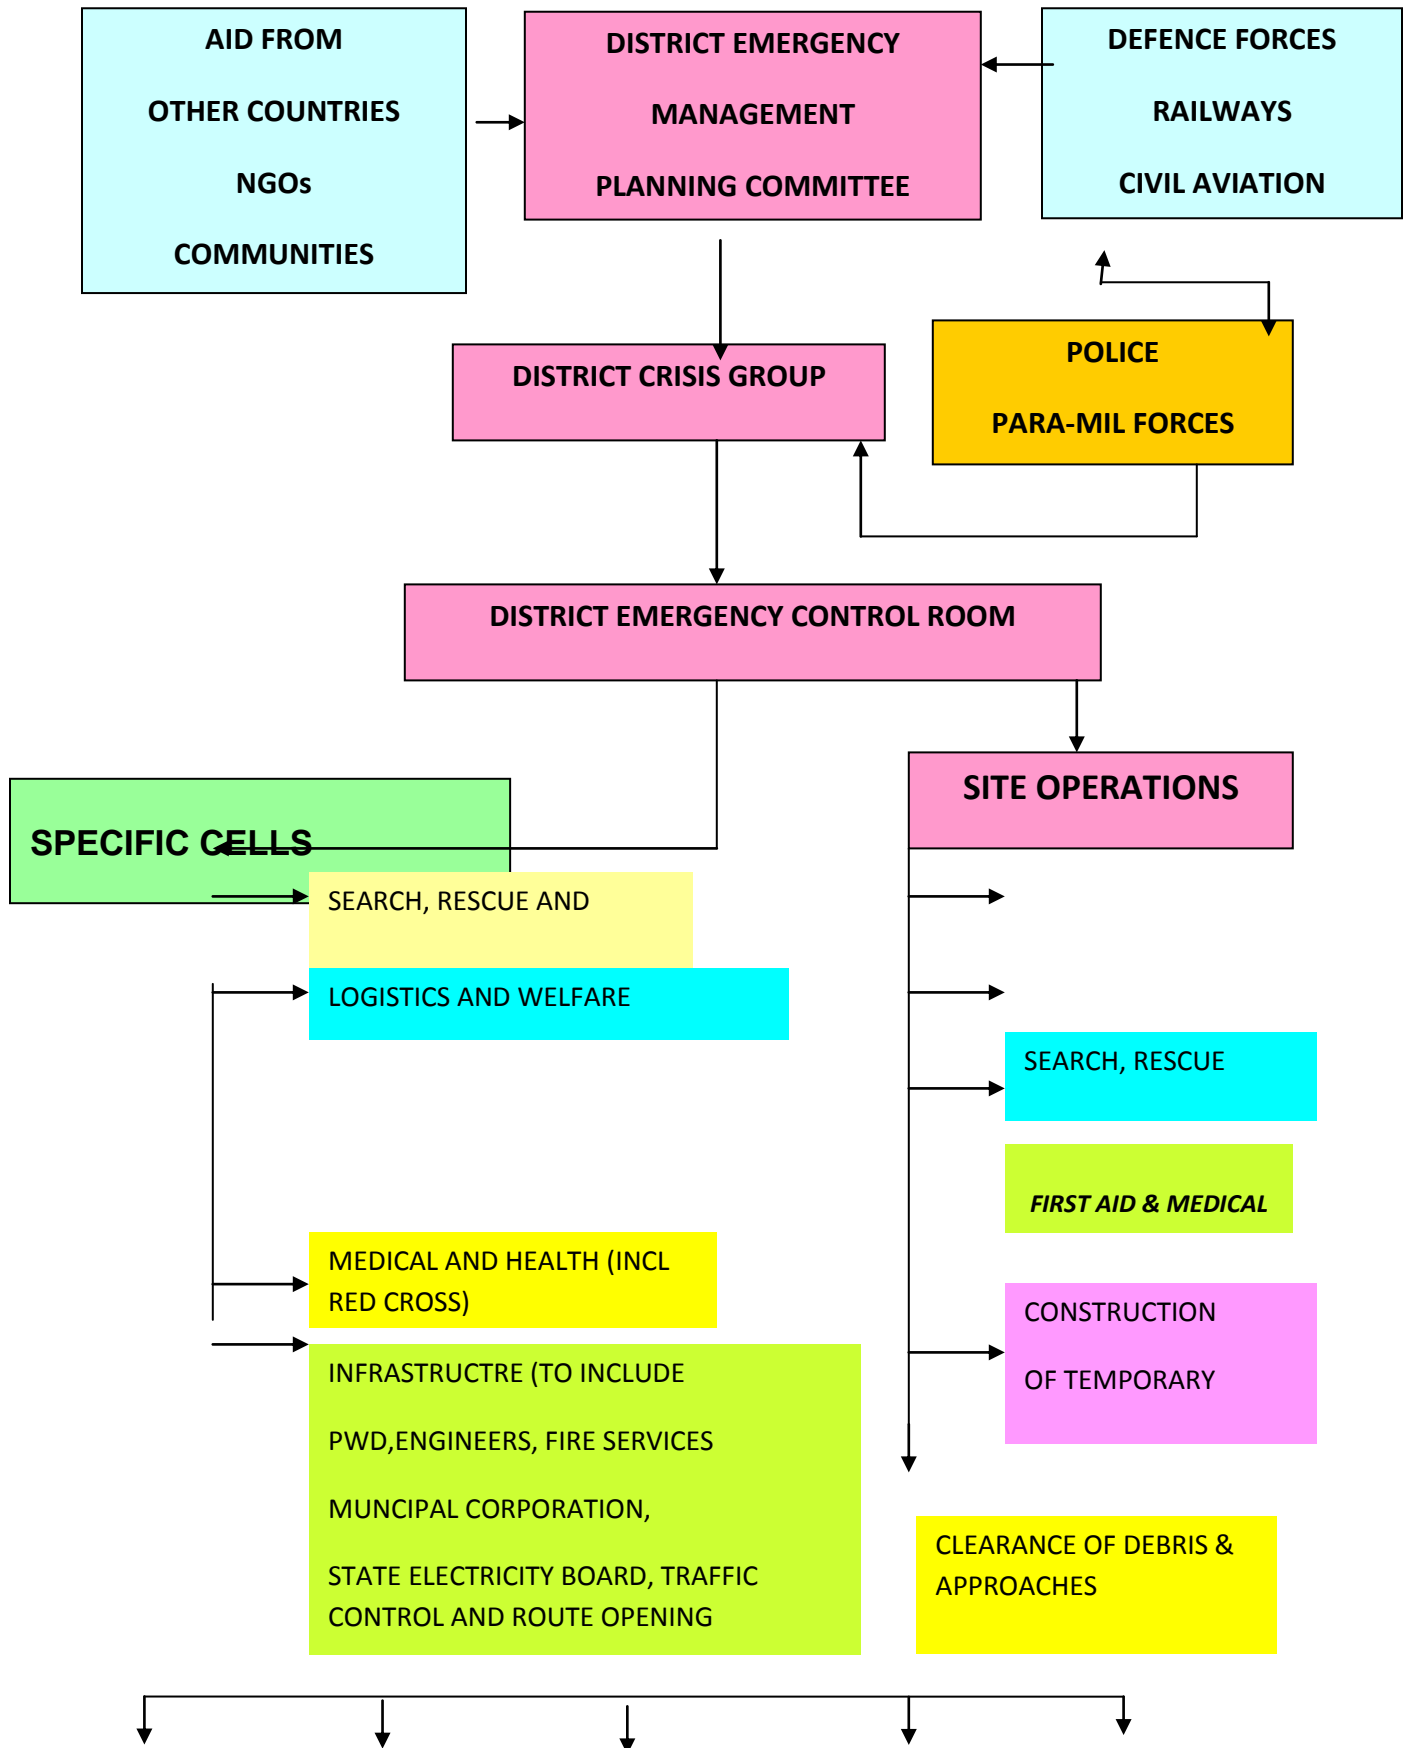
AID FROM

OTHER COUNTRIES

NGOs

COMMUNITIES

DISTRICT EMERGENCY

MANAGEMENT

PLANNING COMMITTEE

DEFENCE FORCES

RAILWAYS

CIVIL AVIATION

DISTRICT CRISIS GROUP

POLICE

PARA-MIL FORCES

DISTRICT EMERGENCY CONTROL ROOM

SPECIFIC CELLS

SITE OPERATIONS

SEARCH, RESCUE AND

LOGISTICS AND WELFARE

SEARCH, RESCUE

FIRST AID & MEDICAL

MEDICAL AND HEALTH (INCL RED CROSS)

CONSTRUCTION

OF TEMPORARY

INFRASTRUCTRE (TO INCLUDE

PWD,ENGINEERS, FIRE SERVICES

MUNCIPAL CORPORATION,

STATE ELECTRICITY BOARD, TRAFFIC CONTROL AND ROUTE OPENING

CLEARANCE OF DEBRIS & APPROACHES